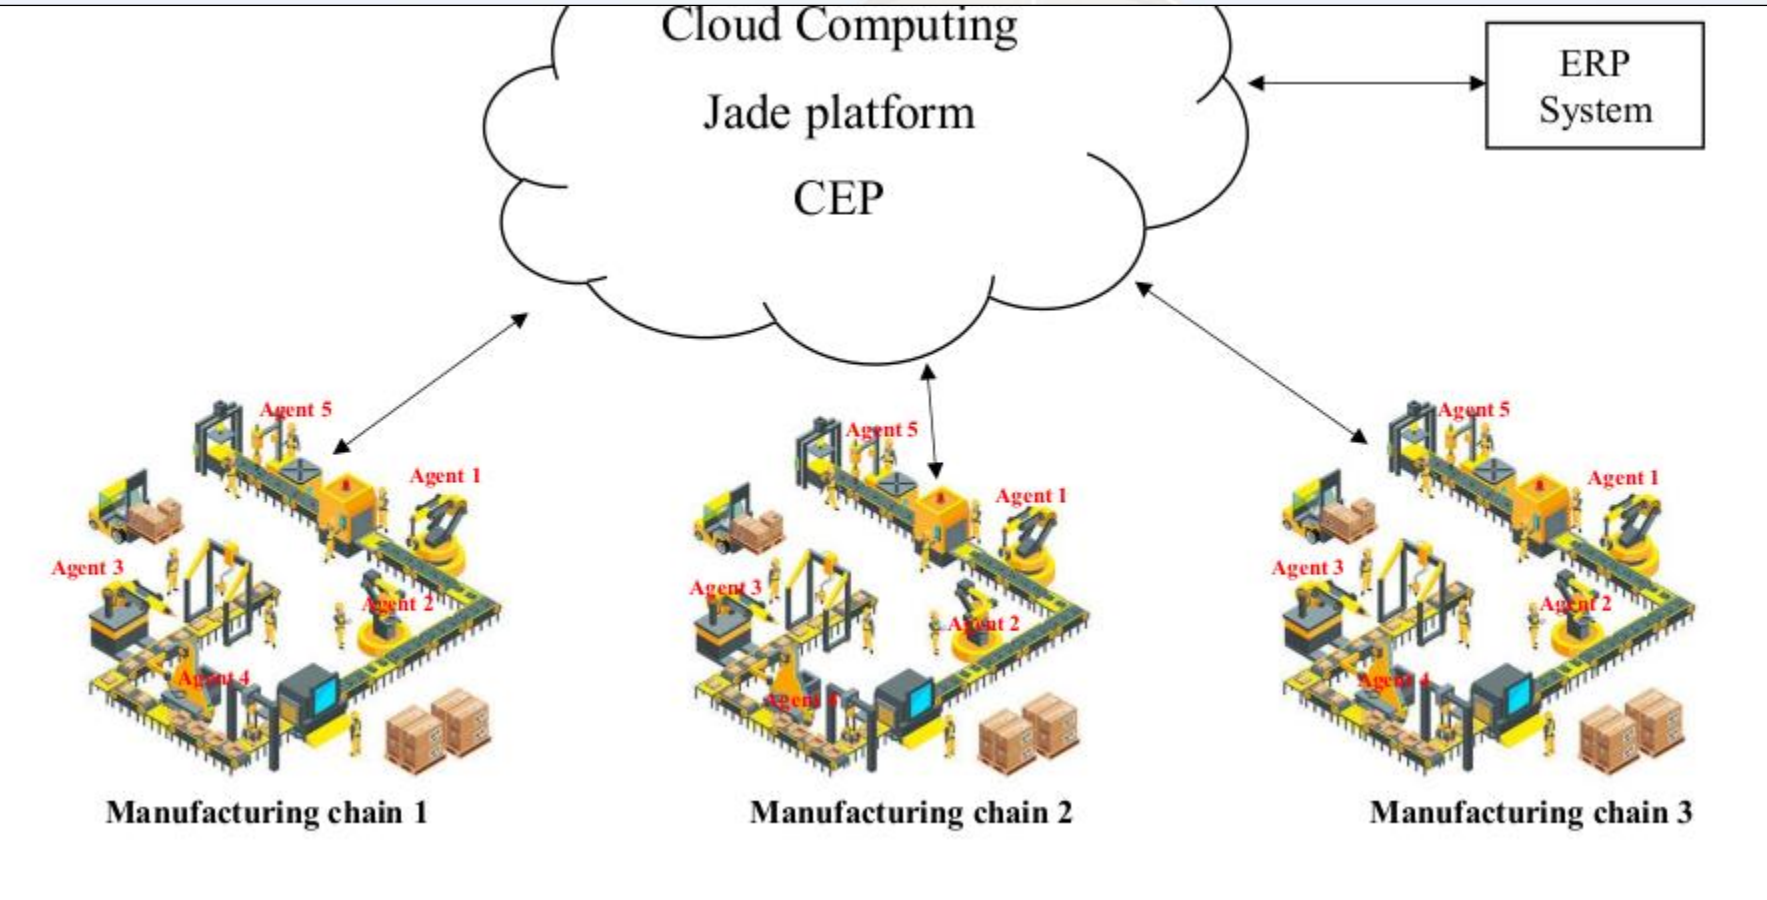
Cloud Computing
Jade platform
CEP

ERP System

Agent 5
Agent 1
Agent 3
Agent 2
Agent 4

Manufacturing chain 1

Agent 5
Agent 1
Agent 3
Agent 2
Agent 4

Manufacturing chain 2

Agent 5
Agent 1
Agent 3
Agent 2
Agent 4

Manufacturing chain 3